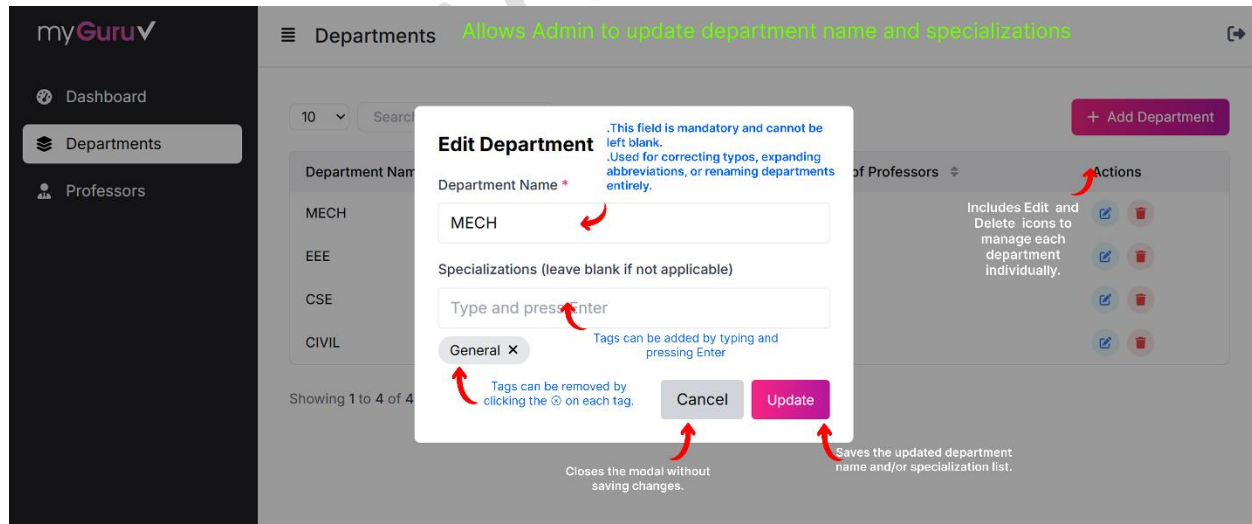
myGuru✓

Dashboard

Departments

Professors

Departments Allows Admin to update department name and specializations

10

Search

+ Add Department

Department Nam

of Professors

Actions

MECH

EEE

CSE

CIVIL

Showing 1 to 4 of 4

Includes Edit and Delete icons to manage each department individually.

Edit Department

.This field is mandatory and cannot be left blank.
.Used for correcting typos, expanding abbreviations, or renaming departments entirely.

Department Name *

MECH

Specializations (leave blank if not applicable)

Type and press Enter

Tags can be added by typing and pressing Enter

General ×

Tags can be removed by clicking the ⊗ on each tag.

Cancel

Update

Closes the modal without saving changes.

Saves the updated department name and/or specialization list.